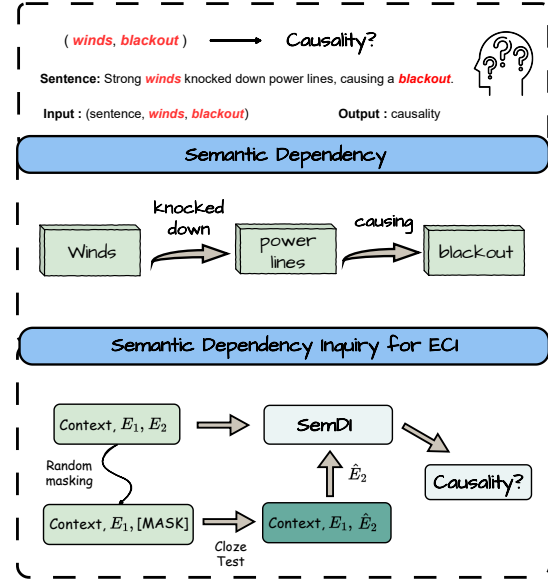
( winds, blackout ) Causality?

Sentence: Strong winds knocked down power lines, causing a blackout.

Input : (sentence, winds, blackout) Output : causality

Semantic Dependency

Winds knocked down power lines causing blackout

Semantic Dependency Inquiry for ECI

Context, $E_1, E_2$

SemDI

Causality?

Random masking

$\hat{E}_2$

Context, $E_1$, [MASK]

Cloze Test

Context, $E_1$, $\hat{E}_2$